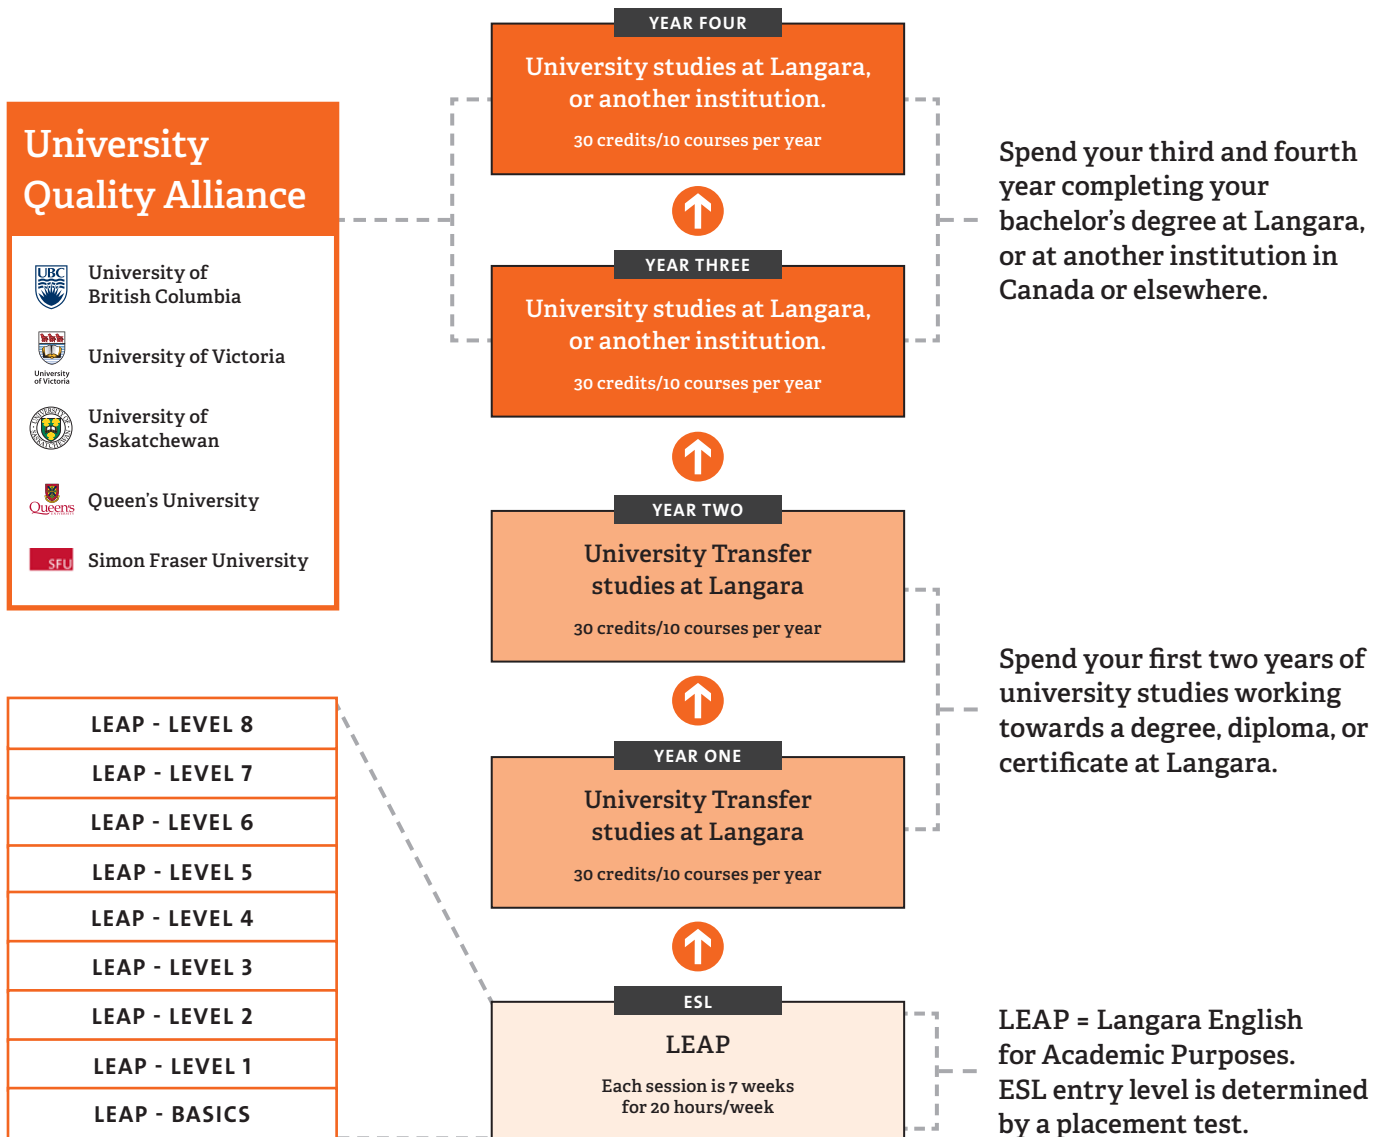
University Quality Alliance

University of British Columbia

University of Victoria

University of Saskatchewan

Queen's University

Simon Fraser University

YEAR FOUR
University studies at Langara, or another institution.
30 credits/10 courses per year

YEAR THREE
University studies at Langara, or another institution.
30 credits/10 courses per year

Spend your third and fourth year completing your bachelor's degree at Langara, or at another institution in Canada or elsewhere.

YEAR TWO
University Transfer studies at Langara
30 credits/10 courses per year

YEAR ONE
University Transfer studies at Langara
30 credits/10 courses per year

Spend your first two years of university studies working towards a degree, diploma, or certificate at Langara.

LEAP - LEVEL 8
LEAP - LEVEL 7
LEAP - LEVEL 6
LEAP - LEVEL 5
LEAP - LEVEL 4
LEAP - LEVEL 3
LEAP - LEVEL 2
LEAP - LEVEL 1
LEAP - BASICS

ESL
LEAP
Each session is 7 weeks for 20 hours/week

LEAP = Langara English for Academic Purposes. ESL entry level is determined by a placement test.